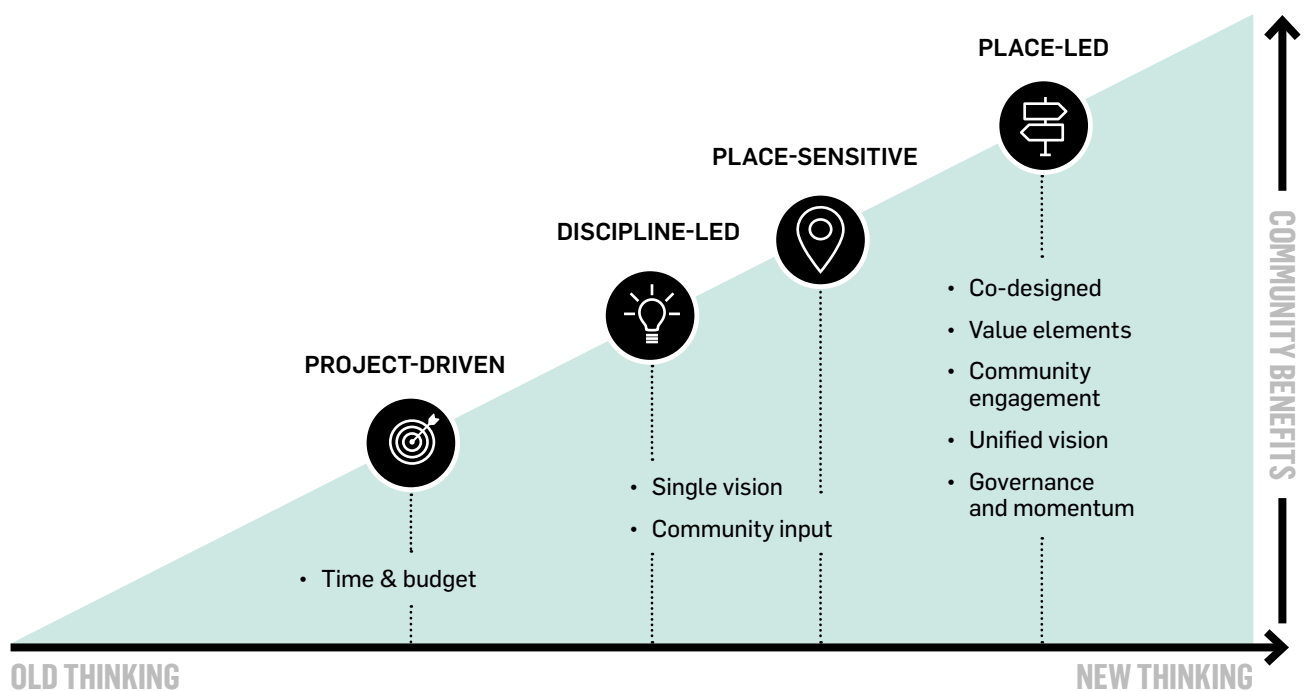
PLACE-LED

PLACE-SENSITIVE

DISCIPLINE-LED

PROJECT-DRIVEN

• Time & budget

• Single vision
• Community input

• Co-designed
• Value elements
• Community engagement
• Unified vision
• Governance and momentum

COMMUNITY BENEFITS

OLD THINKING

NEW THINKING